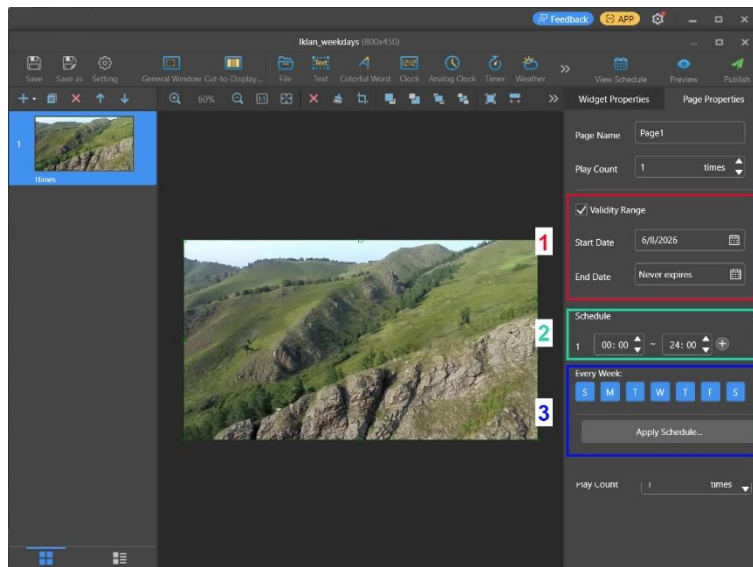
Feedback APP

Iklan_weekdays (800x450)

Save Save as Setting General Window Cut-to-Display... File Text Colorful Word Clock Analog Clock Timer Weather View Schedule Preview Publish

60%

1

1times

Widget Properties Page Properties

Page Name Page1

Play Count 1 times

Validity Range

Start Date 6/8/2026

End Date Never expires

Schedule

1 00:00 ~ 24:00

Every Week:

S M T W T F S

Apply Schedule...

Play Count 1 times

1

2

3